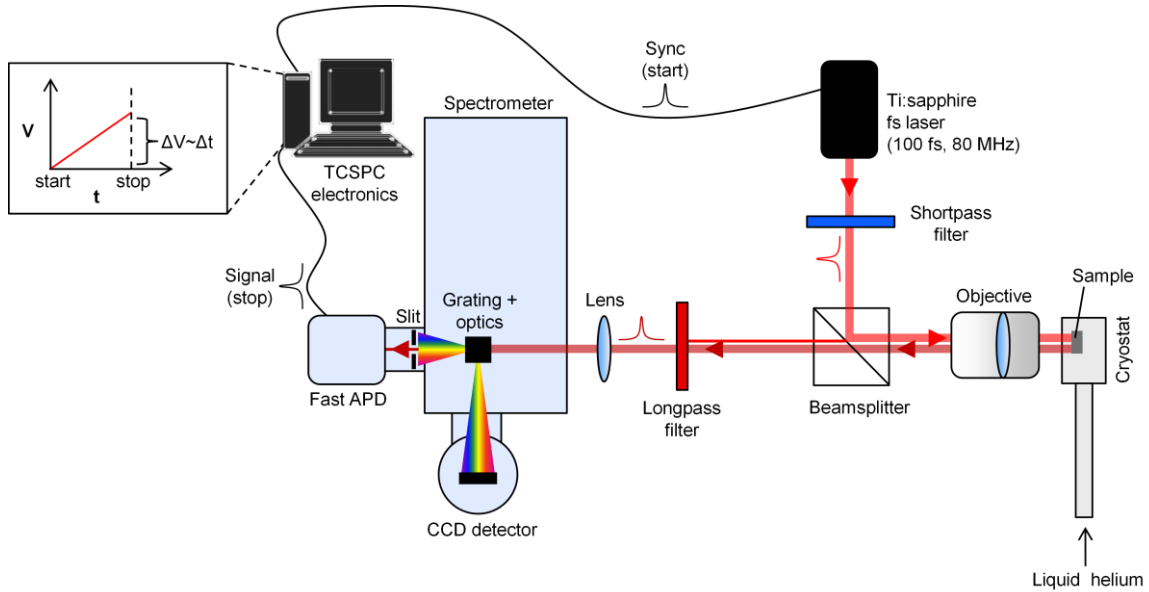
V
ΔV~Δt
start
stop
t

TCSPC electronics

Sync (start)

Spectrometer

Ti:sapphire fs laser (100 fs, 80 MHz)

Shortpass filter

Signal (stop)

Slit

Grating + optics

Lens

Objective

Sample

Cryostat

Fast APD

Longpass filter

Beamsplitter

CCD detector

Liquid helium